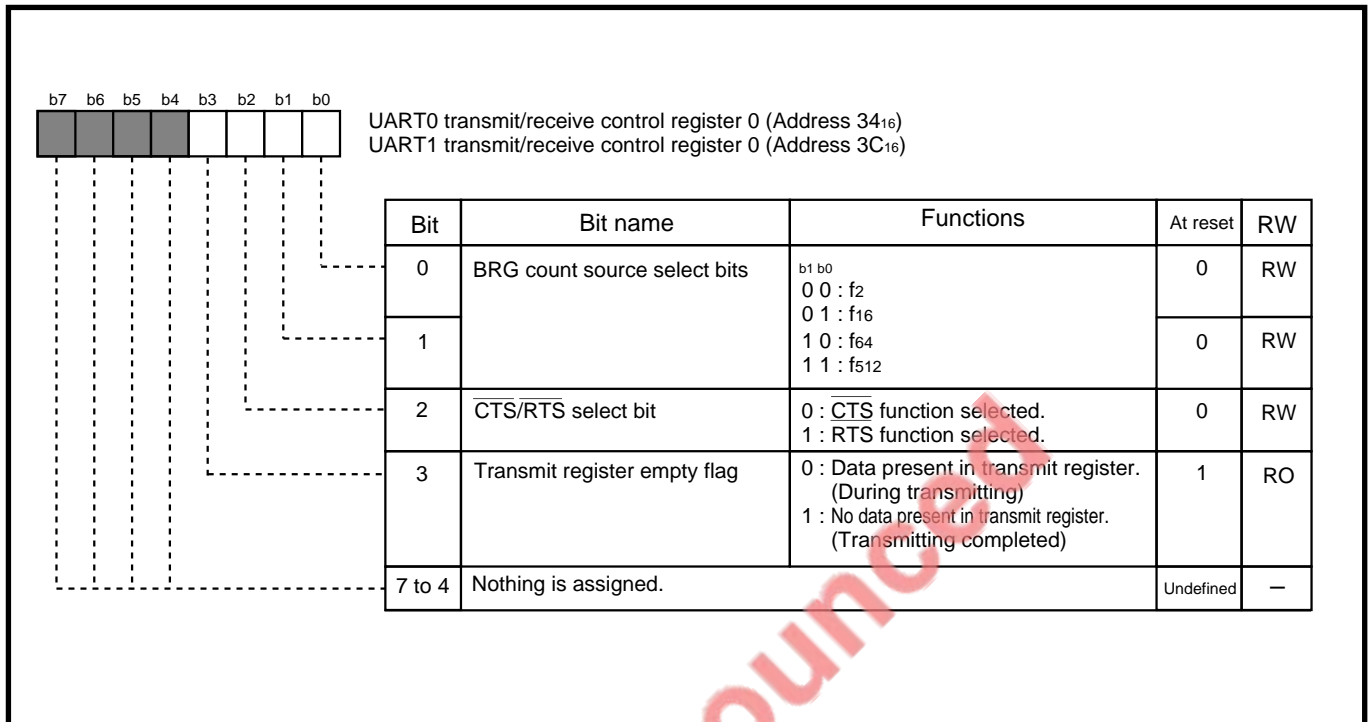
b7 b6 b5 b4 b3 b2 b1 b0

UART0 transmit/receive control register 0 (Address $34_{16}$)
UART1 transmit/receive control register 0 (Address $3C_{16}$)

| Bit | Bit name | Functions | At reset | RW |
|---|---|---|---|---|
| 0 | BRG count source select bits | b1 b0<br>0 0 : $f_2$<br>0 1 : $f_{16}$<br>1 0 : $f_{64}$<br>1 1 : $f_{512}$ | 0 | RW |
| 1 | | | 0 | RW |
| 2 | $\overline{CTS}/\overline{RTS}$ select bit | 0 : $\overline{CTS}$ function selected.<br>1 : RTS function selected. | 0 | RW |
| 3 | Transmit register empty flag | 0 : Data present in transmit register. (During transmitting)<br>1 : No data present in transmit register. (Transmitting completed) | 1 | RO |
| 7 to 4 | Nothing is assigned. | | Undefined | – |

ouncod